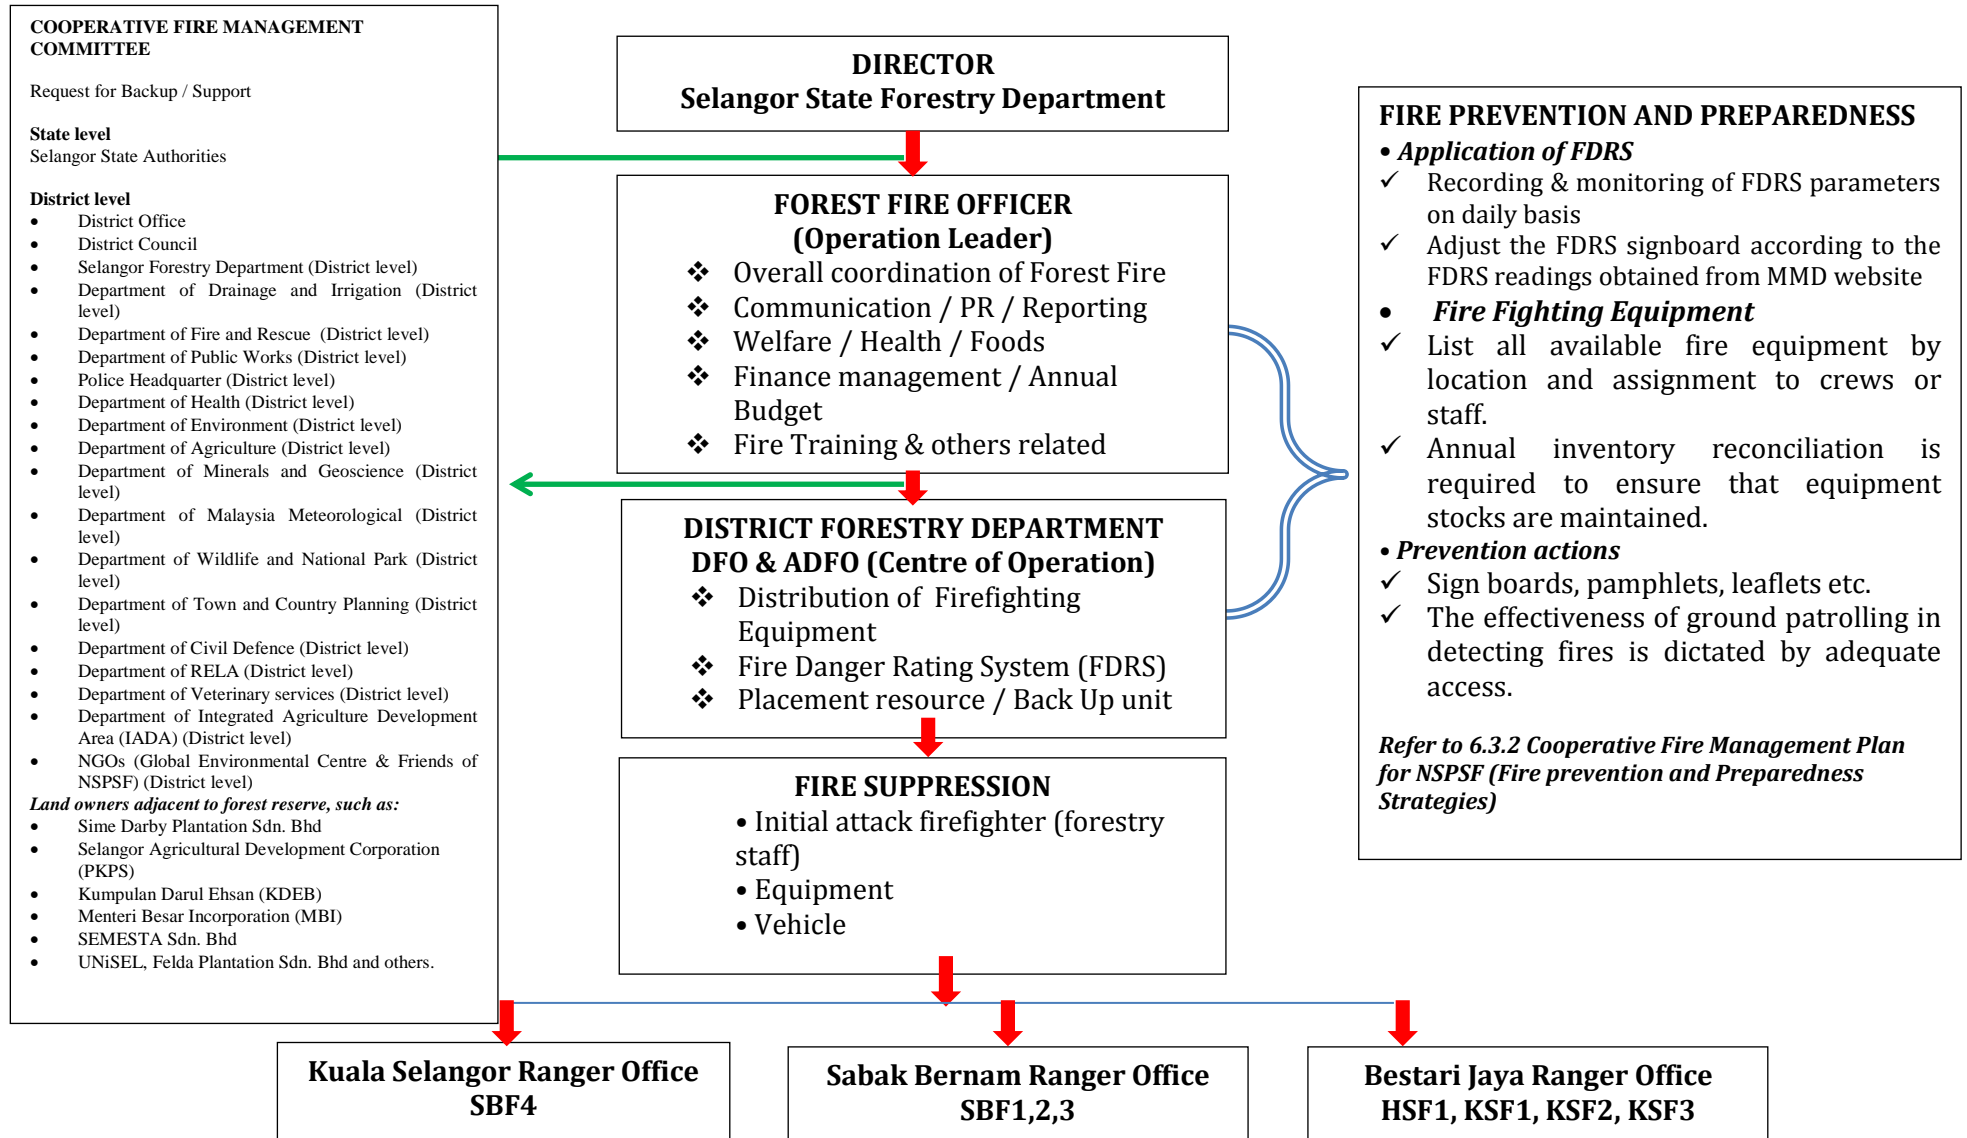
COOPERATIVE FIRE MANAGEMENT COMMITTEE

Request for Backup / Support

State level
Selangor State Authorities

District level
- District Office
- District Council
- Selangor Forestry Department (District level)
- Department of Drainage and Irrigation (District level)
- Department of Fire and Rescue (District level)
- Department of Public Works (District level)
- Police Headquarter (District level)
- Department of Health (District level)
- Department of Environment (District level)
- Department of Agriculture (District level)
- Department of Minerals and Geoscience (District level)
- Department of Malaysia Meteorological (District level)
- Department of Wildlife and National Park (District level)
- Department of Town and Country Planning (District level)
- Department of Civil Defence (District level)
- Department of RELA (District level)
- Department of Veterinary services (District level)
- Department of Integrated Agriculture Development Area (IADA) (District level)
- NGOs (Global Environmental Centre & Friends of NSPSF) (District level)

Land owners adjacent to forest reserve, such as:
- Sime Darby Plantation Sdn. Bhd
- Selangor Agricultural Development Corporation (PKPS)
- Kumpulan Darul Ehsan (KDEB)
- Menteri Besar Incorporation (MBI)
- SEMESTA Sdn. Bhd
- UNiSEL, Felda Plantation Sdn. Bhd and others.

DIRECTOR
Selangor State Forestry Department

FOREST FIRE OFFICER
(Operation Leader)
❖ Overall coordination of Forest Fire
❖ Communication / PR / Reporting
❖ Welfare / Health / Foods
❖ Finance management / Annual Budget
❖ Fire Training & others related

DISTRICT FORESTRY DEPARTMENT
DFO & ADFO (Centre of Operation)
❖ Distribution of Firefighting Equipment
❖ Fire Danger Rating System (FDRS)
❖ Placement resource / Back Up unit

FIRE SUPPRESSION
• Initial attack firefighter (forestry staff)
• Equipment
• Vehicle

FIRE PREVENTION AND PREPAREDNESS
• Application of FDRS
✓ Recording & monitoring of FDRS parameters on daily basis
✓ Adjust the FDRS signboard according to the FDRS readings obtained from MMD website
• Fire Fighting Equipment
✓ List all available fire equipment by location and assignment to crews or staff.
✓ Annual inventory reconciliation is required to ensure that equipment stocks are maintained.
• Prevention actions
✓ Sign boards, pamphlets, leaflets etc.
✓ The effectiveness of ground patrolling in detecting fires is dictated by adequate access.

Refer to 6.3.2 Cooperative Fire Management Plan for NSPSF (Fire prevention and Preparedness Strategies)

Kuala Selangor Ranger Office
SBF4

Sabak Bernam Ranger Office
SBF1,2,3

Bestari Jaya Ranger Office
HSF1, KSF1, KSF2, KSF3